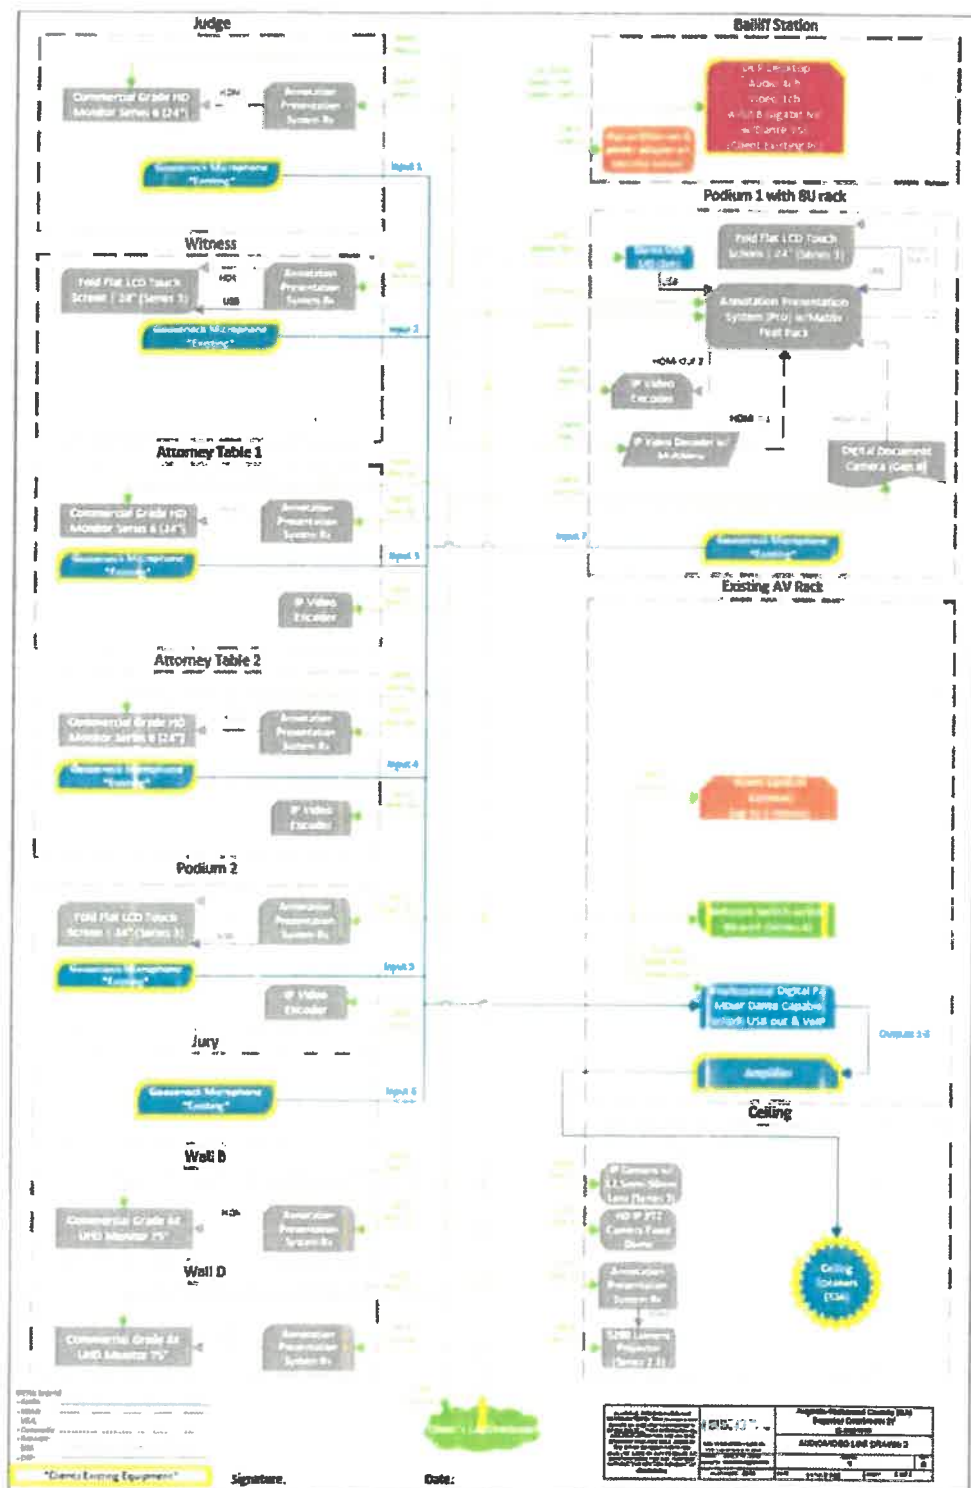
Judge

Commercial Grade HD Monitor Series 6 (24")

HDMI

Annotation Presentation System 8x

Gooseneck Microphone "Existing"

Input 1

Bailiff Station

DCR Desktop Audio & Video

Client Existing

Podium 1 with 8U rack

Fold Flat LCD Touch Screen | 24" (Series 1)

USB

Annotation Presentation System (Pro) w/Matrix

HDMI OUT

IP Video Encoder

HDMI

IP Video Decoder w/ Multiview

Digital Document Camera

Input 7

Gooseneck Microphone "Existing"

Existing AV Rack

Witness

Fold Flat LCD Touch Screen | 24" (Series 1)

HDMI

USB

Annotation Presentation System 8x

Gooseneck Microphone "Existing"

Input 2

Attorney Table 1

Commercial Grade HD Monitor Series 6 (24")

Annotation Presentation System 8x

Gooseneck Microphone "Existing"

Input 3

IP Video Encoder

Attorney Table 2

Commercial Grade HD Monitor Series 6 (24")

Annotation Presentation System 8x

Gooseneck Microphone "Existing"

Input 4

IP Video Encoder

Podium 2

Fold Flat LCD Touch Screen | 24" (Series 1)

USB

Annotation Presentation System 8x

Gooseneck Microphone "Existing"

Input 5

IP Video Encoder

Jury

Gooseneck Microphone "Existing"

Input 6

Professional Digital PA Mixer Dante Capable w/ USB out & VoIP

Outputs 1-8

Amplifier

Ceiling

Wall B

Commercial Grade 4K UHD Monitor 75"

HDMI

Annotation Presentation System 8x

Wall D

Commercial Grade 4K UHD Monitor 75"

Annotation Presentation System 8x

IP Camera

HD IP PTZ Camera

Annotation Presentation System 8x

Projector

Ceiling Speakers

"Clients Existing Equipment"

Signature.

Date:

AUDIO/VIDEO LINE DRAWING